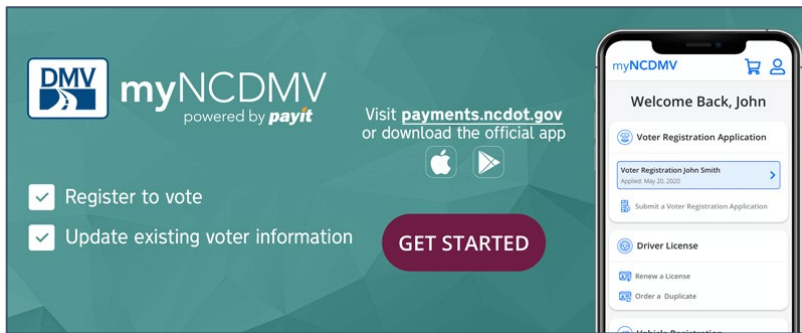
DMV myNCDMV
powered by payit

Visit payments.ncdot.gov
or download the official app

Register to vote
Update existing voter information

GET STARTED

myNCDMV

Welcome Back, John

Voter Registration Application

Voter Registration John Smith
Applied: May 20, 2020

Submit a Voter Registration Application

Driver License

Renew a License

Order a Duplicate

Vehicle Registration